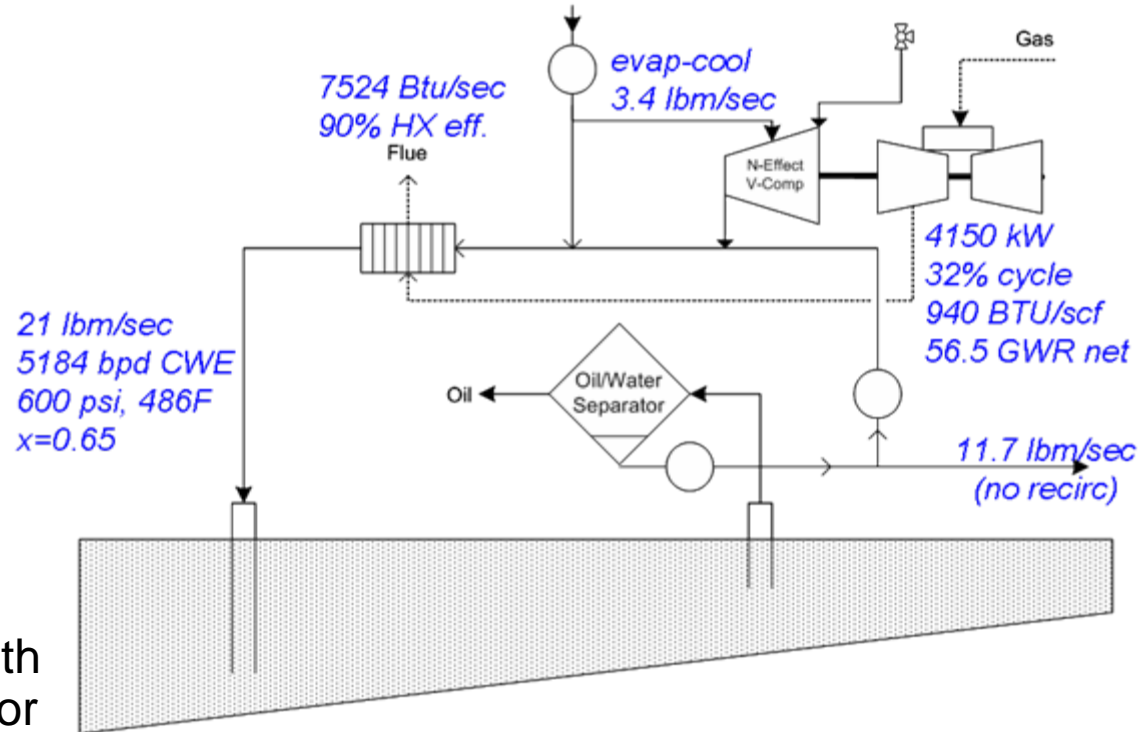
evap-cool
3.4 lbm/sec

Gas

7524 Btu/sec
90% HX eff.

Flue

N-Effect
V-Comp

4150 kW
32% cycle
940 BTU/scf
56.5 GWR net

21 lbm/sec
5184 bpd CWE
600 psi, 486F
x=0.65

Oil

Oil/Water
Separator

11.7 lbm/sec
(no recirc)

th
or